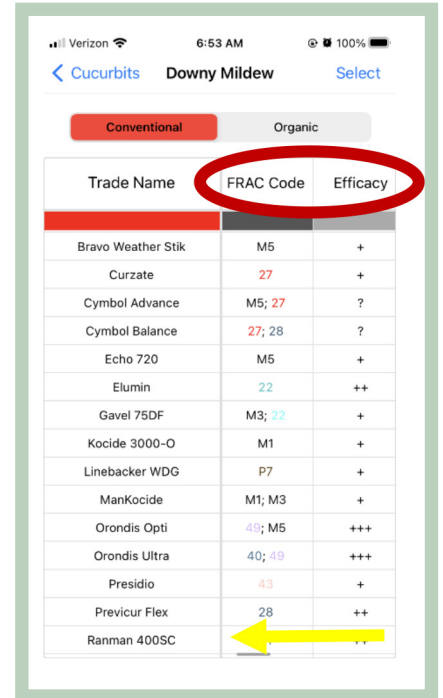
Verizon 6:53 AM 100%

< Cucurbits Downy Mildew Select

Conventional Organic

| Trade Name | FRAC Code | Efficacy |
|---|---|---|
| Bravo Weather Stik | M5 | + |
| Curzate | 27 | + |
| Cymbol Advance | M5; 27 | ? |
| Cymbol Balance | 27; 28 | ? |
| Echo 720 | M5 | + |
| Elumin | 22 | ++ |
| Gavel 75DF | M3; 22 | + |
| Kocide 3000-O | M1 | + |
| Linebacker WDG | P7 | + |
| ManKocide | M1; M3 | + |
| Orondis Opti | 49; M5 | +++ |
| Orondis Ultra | 40; 49 | +++ |
| Presidio | 43 | + |
| Previcur Flex | 28 | ++ |
| Ranman 400SC | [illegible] | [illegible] |